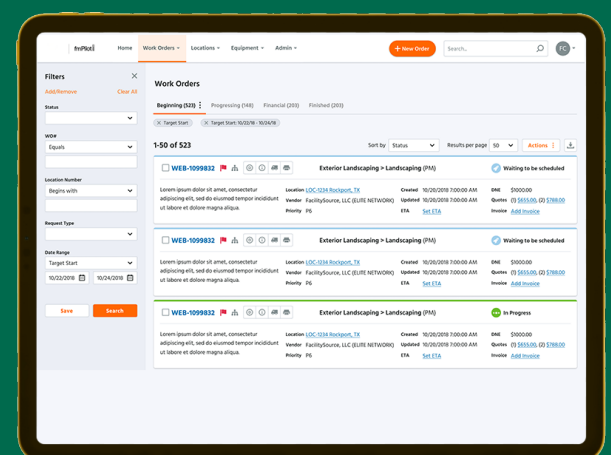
fmPilot

Home Work Orders Locations Equipment Admin

+ New Order

Search...

FC

Filters

Add/Remove Clear All

Status

WO#

Equals

Location Number

Begins with

Request Type

Date Range

Target Start

10/22/2018 10/24/2018

Save Search

Work Orders

Beginning (523) Progressing (146) Financial (293) Finished (203)

Target Start Target Start: 10/22/18 - 10/26/18

1-50 of 523

Sort by Status Results per page 50 Actions

WEB-1099832 Exterior Landscaping > Landscaping (PM) Waiting to be scheduled

Lorem ipsum dolor sit amet, consectetur adipiscing elit, sed do eiusmod tempor incididunt ut labore et dolore magna aliqua.

Location LOC-1234 Rockport, TX
Vendor FacilitySource, LLC (ELITE NETWORK)
Priority P6

Created 10/20/2018 7:00:00 AM
Updated 10/20/2018 7:00:00 AM
ETA Set ETA

DNE $1000.00
Quotes (1) $655.00, (2) $788.00
Invoice Add Invoice

WEB-1099832 Exterior Landscaping > Landscaping (PM) Waiting to be scheduled

Lorem ipsum dolor sit amet, consectetur adipiscing elit, sed do eiusmod tempor incididunt ut labore et dolore magna aliqua.

Location LOC-1234 Rockport, TX
Vendor FacilitySource, LLC (ELITE NETWORK)
Priority P6

Created 10/20/2018 7:00:00 AM
Updated 10/20/2018 7:00:00 AM
ETA Set ETA

DNE $1000.00
Quotes (1) $655.00, (2) $788.00
Invoice Add Invoice

WEB-1099832 Exterior Landscaping > Landscaping (PM) In Progress

Lorem ipsum dolor sit amet, consectetur adipiscing elit, sed do eiusmod tempor incididunt ut labore et dolore magna aliqua.

Location LOC-1234 Rockport, TX
Vendor FacilitySource, LLC (ELITE NETWORK)
Priority P6

Created 10/20/2018 7:00:00 AM
Updated 10/20/2018 7:00:00 AM
ETA Set ETA

DNE $1000.00
Quotes (1) $655.00, (2) $788.00
Invoice Add Invoice